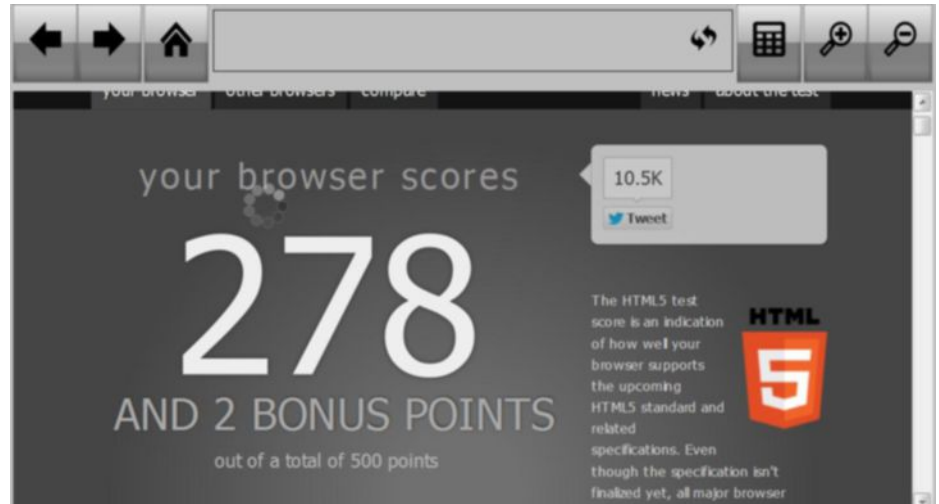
your browser other browsers compare news about the test

your browser scores

278

AND 2 BONUS POINTS

out of a total of 500 points

10.5K

Tweet

The HTML5 test score is an indication of how well your browser supports the upcoming HTML5 standard and related specifications. Even though the specification isn't finalized yet, all major browser

HTML

5